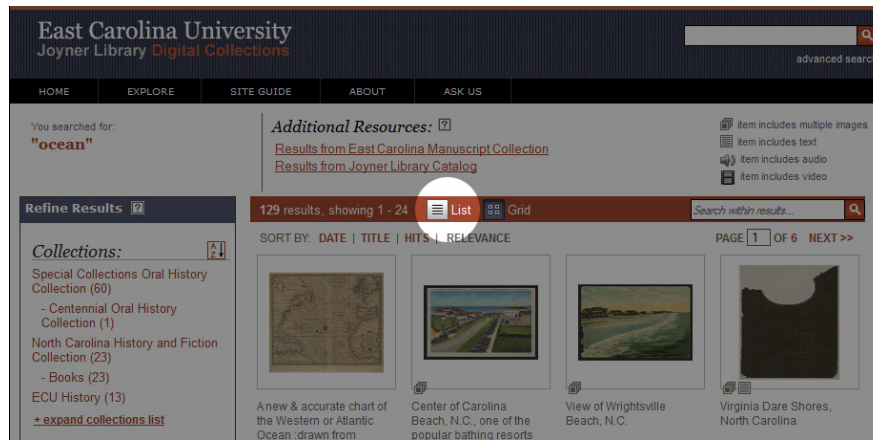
East Carolina University
Joyner Library Digital Collections

advanced search

HOME EXPLORE SITE GUIDE ABOUT ASK US

You searched for:
"ocean"

Additional Resources: ?
Results from East Carolina Manuscript Collection
Results from Joyner Library Catalog

item includes multiple images
item includes text
item includes audio
item includes video

Refine Results ?

Collections:

Special Collections Oral History Collection (60)
- Centennial Oral History Collection (1)
North Carolina History and Fiction Collection (23)
- Books (23)
ECU History (13)
+ expand collections list

129 results, showing 1 - 24 List Grid

Search within results...

SORT BY: DATE | TITLE | HITS | RELEVANCE

PAGE 1 OF 6 NEXT >>

A new & accurate chart of the Western or Atlantic Ocean :drawn from

Center of Carolina Beach, N.C., one of the popular bathing resorts

View of Wrightsville Beach, N.C.

Virginia Dare Shores, North Carolina